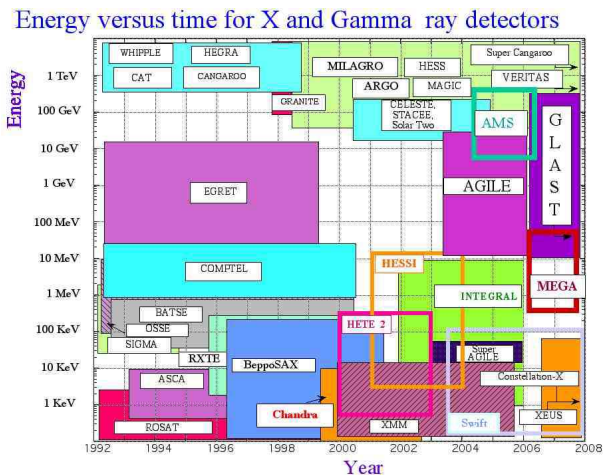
Energy versus time for X and Gamma ray detectors

Energy

1 TeV
100 GeV
10 GeV
1 GeV
100 MeV
10 MeV
1 MeV
100 KeV
10 KeV
1 KeV

WHIPPLE
HEGRA
CAT
CANGAROO
MILAGRO
HESS
Super Cangaroo
VERITAS
GRANITE
ARGO
MAGIC
CELESTE, STACEE, Solar Two
AMS
G L A S T
EGRET
AGILE
COMPTEL
HESSI
MEGA
INTEGRAL
BATSE
OSSE
SIGMA
HETE 2
RXTE
BeppoSAX
Super AGILE
ASCA
Constellation-X
Chandra
XMM
Swift
XEUS
ROSAT

1992
1994
1996
1998
2000
2002
2004
2006
2008

Year